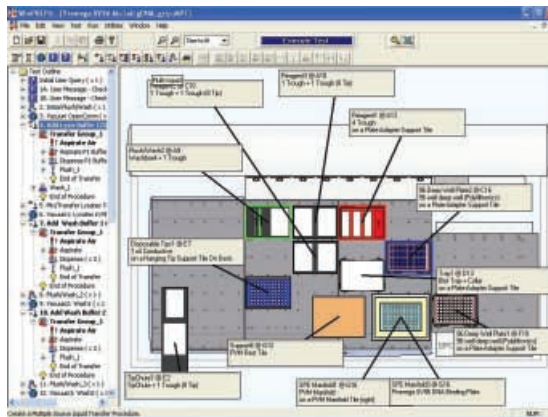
WinPREP® - [Promega SV96 Kit.pdf.gEMA_ggg.ppt]

File Edit View Test Run Utilities Window Help

Translate Test

Test Outline
1. Initial User Query ( < > )
2A. User Message - Check
2B. User Message - Check
3. Initialize Wash(s)
4. Reload OpenComm
5. Add Lysis Buffer
Transfer Group_1
Aspirate Air
Aspirate P1 Buffer
Dispense P1 Buffer
Flush_1
End of Transfer
Wash_1
End of Procedure
6. Mix Transfer Lysate
7. Vacuum1 Lysate
8. Add Wash Buffer
Transfer Group_1
Aspirate Air
Aspirate
Dispense ( < > )
Flush_1
End of Transfer
End of Procedure
9. FlushWash_2 ( < > )
9A. Vacuum1 Wash
10. Add Wash Buffer 2
Transfer Group_1
Aspirate Air
Aspirate
Dispense ( < > )
Flush_1
End of Transfer
End of Procedure
11. FlushWash_3 ( < > )
12. Vacuum1 Wash

Reagent1 @ C6
1 Trough + 1 Trough (8 Tip)

Reagent1 @ A8
1 Trough + 1 Trough (8 Tip)

Reagent4 @ D3
4 Trough
on a Plate Adapter Support Tile

FlushWash1 @ B4
Wash Bowl + 1 Trough

96 Deep Well Plate1 @ C16
96 well deep well (PolyMicro)
on a Plate Adapter Support Tile

Disposable Tips1 @ E7
Tall Conductive
on a Hanging Tip Support Tile On Deck

Tips1 @ D13
Blue Tips + Collar
on a Plate Adapter Support Tile

Tips/Disk3 @ E1
Tips/Disk + 1 Trough (8 Tip)

Support1 @ G12
PVM Rest Tile

SPE Manifold1 @ G16
PVM Manifold
on a PVM Manifold Tile (right)

SPE Manifold1 @ G16
Promega SV96 DNA Binding Plate

96 Deep Well Plate1 @ F19
96 well deep well (PolyMicro)
on a Plate Adapter Support Tile

Create a Multiple Source Liquid Transfer Procedure